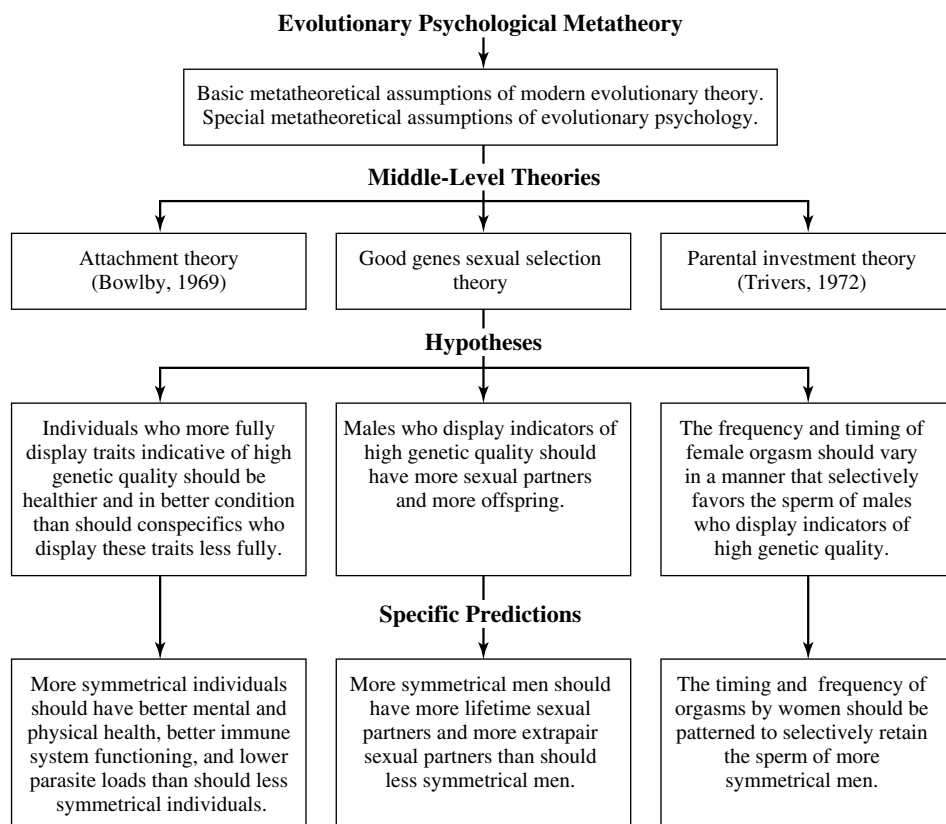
Evolutionary Psychological Metatheory

Basic metatheoretical assumptions of modern evolutionary theory. Special metatheoretical assumptions of evolutionary psychology.

Middle-Level Theories

Attachment theory (Bowlby, 1969)

Good genes sexual selection theory

Parental investment theory (Trivers, 1972)

Hypotheses

Individuals who more fully display traits indicative of high genetic quality should be healthier and in better condition than should conspecifics who display these traits less fully.

Males who display indicators of high genetic quality should have more sexual partners and more offspring.

The frequency and timing of female orgasm should vary in a manner that selectively favors the sperm of males who display indicators of high genetic quality.

Specific Predictions

More symmetrical individuals should have better mental and physical health, better immune system functioning, and lower parasite loads than should less symmetrical individuals.

More symmetrical men should have more lifetime sexual partners and more extrapair sexual partners than should less symmetrical men.

The timing and frequency of orgasms by women should be patterned to selectively retain the sperm of more symmetrical men.